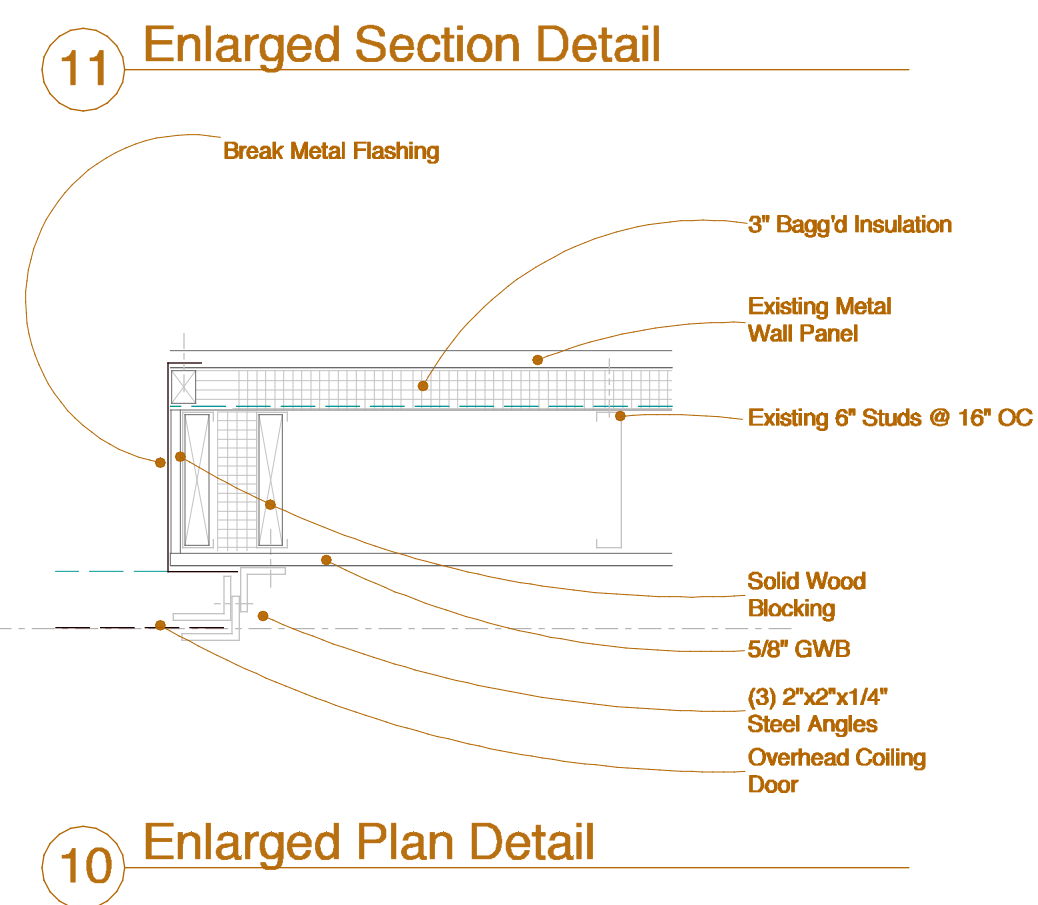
11 Enlarged Section Detail

Break Metal Flashing

3" Bagg'd Insulation

Existing Metal Wall Panel

Existing 6" Studs @ 16" OC

Solid Wood Blocking

5/8" GWB

(3) 2"x2"x1/4" Steel Angles

Overhead Coiling Door

10 Enlarged Plan Detail